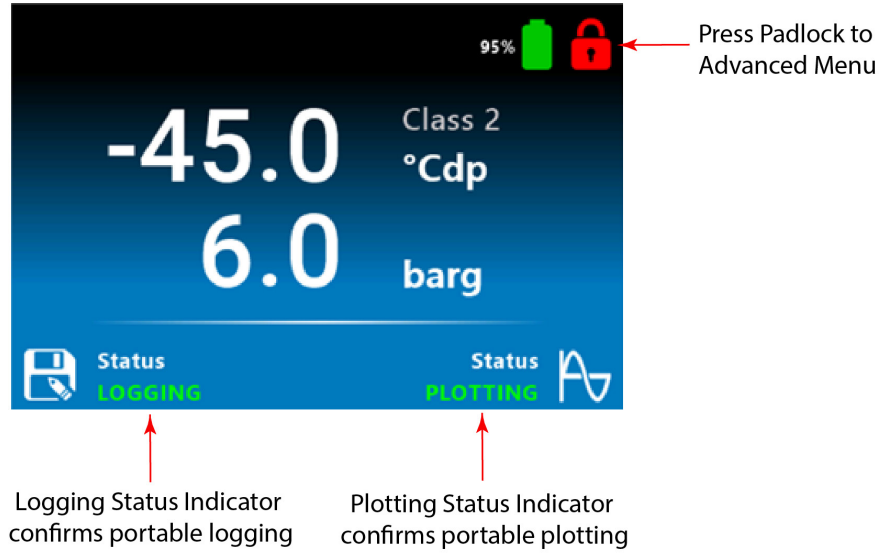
95%

Press Padlock to Advanced Menu

-45.0

Class 2

°Cdp

6.0

barg

Status
LOGGING

Status
PLOTTING

Logging Status Indicator confirms portable logging

Plotting Status Indicator confirms portable plotting